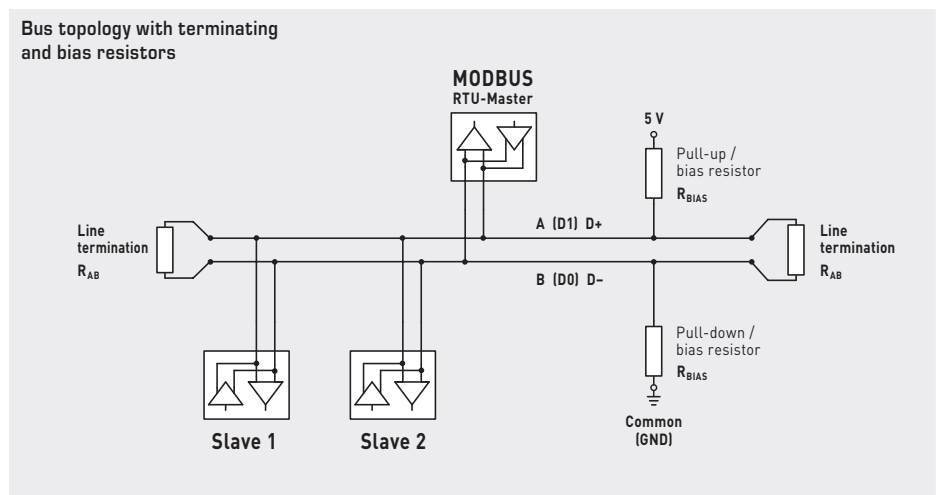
Bus topology with terminating and bias resistors

MODBUS
RTU-Master

5 V

Pull-up / bias resistor
$R_{BIAS}$

Line termination
$R_{AB}$

A (D1) D+

Line termination
$R_{AB}$

B (D0) D−

Pull-down / bias resistor
$R_{BIAS}$

Common (GND)

Slave 1

Slave 2